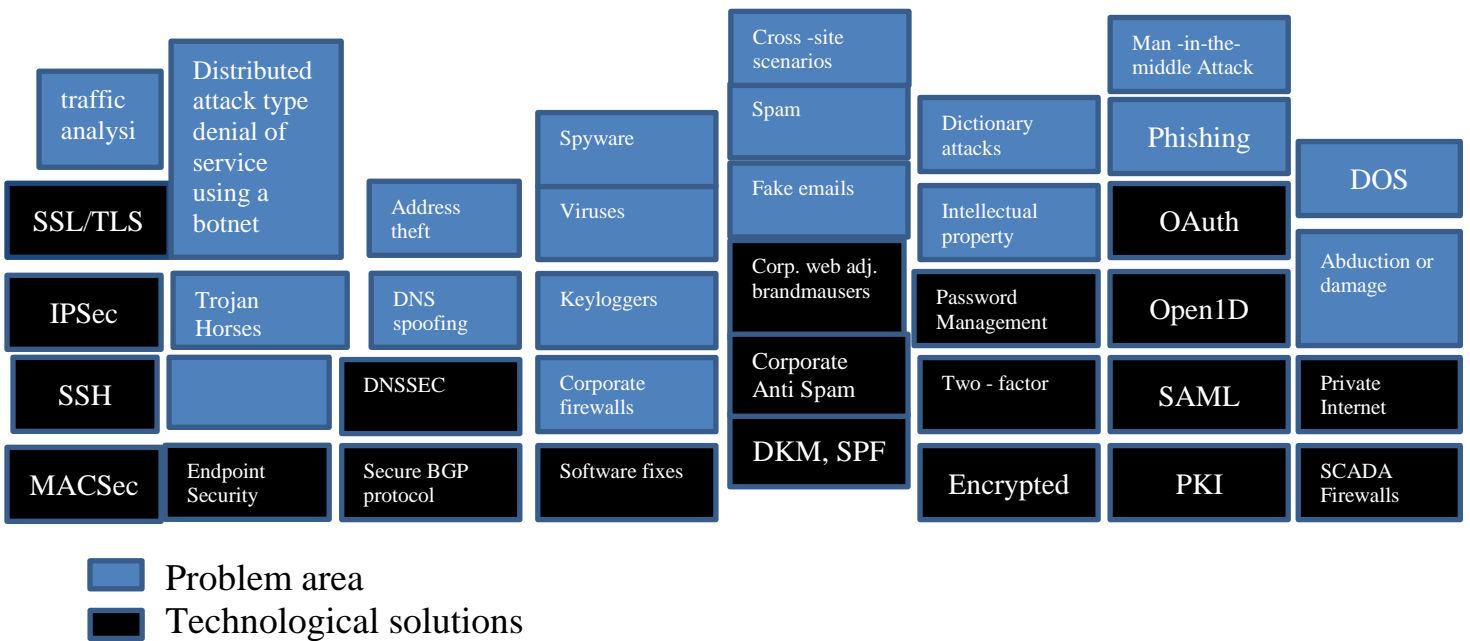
traffic analysi

SSL/TLS

IPSec

SSH

MACSec

Distributed attack type denial of service using a botnet

Trojan Horses

Endpoint Security

Address theft

DNS spoofing

DNSSEC

Secure BGP protocol

Spyware

Viruses

Keyloggers

Corporate firewalls

Software fixes

Cross -site scenarios

Spam

Fake emails

Corp. web adj. brandmausers

Corporate Anti Spam

DKM, SPF

Dictionary attacks

Intellectual property

Password Management

Two - factor

Encrypted

Man -in-the-middle Attack

Phishing

OAuth

Open1D

SAML

PKI

DOS

Abduction or damage

Private Internet

SCADA Firewalls

Problem area

Technological solutions